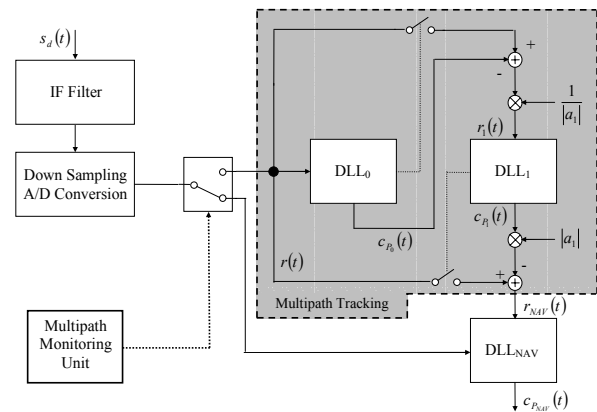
$s_d(t)$

IF Filter

Down Sampling A/D Conversion

Multipath Monitoring Unit

+

-

$\frac{1}{|a_1|}$

$r_1(t)$

DLL$_0$

DLL$_1$

$c_{P_1}(t)$

$c_{P_0}(t)$

$|a_1|$

$r(t)$

+

-

Multipath Tracking

$r_{NAV}(t)$

DLL$_{NAV}$

$c_{P_{NAV}}(t)$